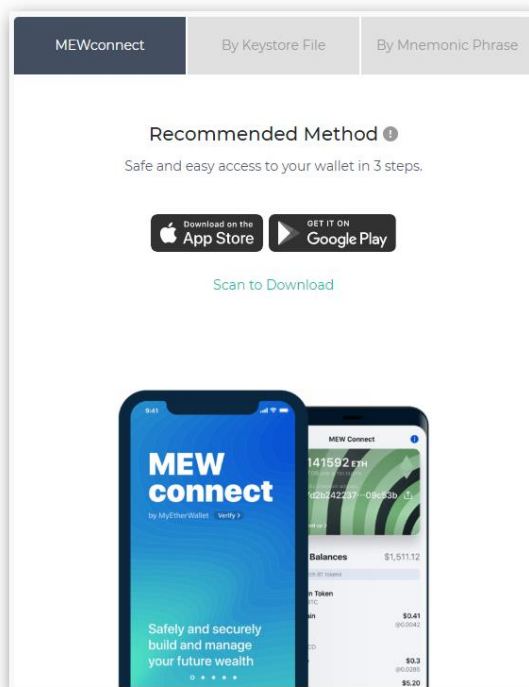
MEWconnect | By Keystore File | By Mnemonic Phrase

Recommended Method

Safe and easy access to your wallet in 3 steps.

Download on the App Store

GET IT ON Google Play

Scan to Download

9:41

MEW connect

by MyEtherWallet Verify >

Safely and securely build and manage your future wealth

MEW Connect

141592 ETH

d2b242237...09c53b

Balances $1,511.12

n Token

$0.41

$0.3

$5.20